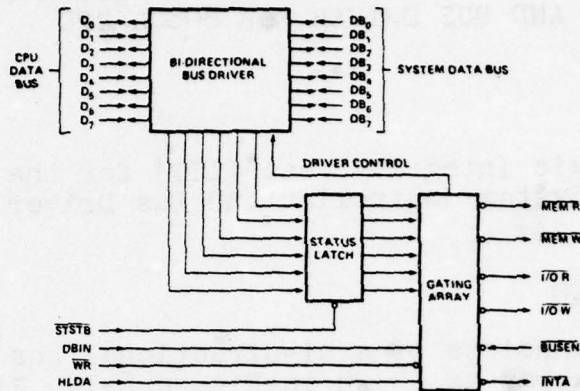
CPU DATA BUS

$D_0$
$D_1$
$D_2$
$D_3$
$D_4$
$D_5$
$D_6$
$D_7$

BI-DIRECTIONAL BUS DRIVER

$DB_0$
$DB_1$
$DB_2$
$DB_3$
$DB_4$
$DB_5$
$DB_6$
$DB_7$

SYSTEM DATA BUS

DRIVER CONTROL

STATUS LATCH

GATING ARRAY

$\overline{MEM\ R}$
$\overline{MEM\ W}$
$\overline{I/O\ R}$
$\overline{I/O\ W}$
$\overline{BUSEN}$
$\overline{INTA}$

$\overline{STSTB}$
DBIN
$\overline{WR}$
HLDA